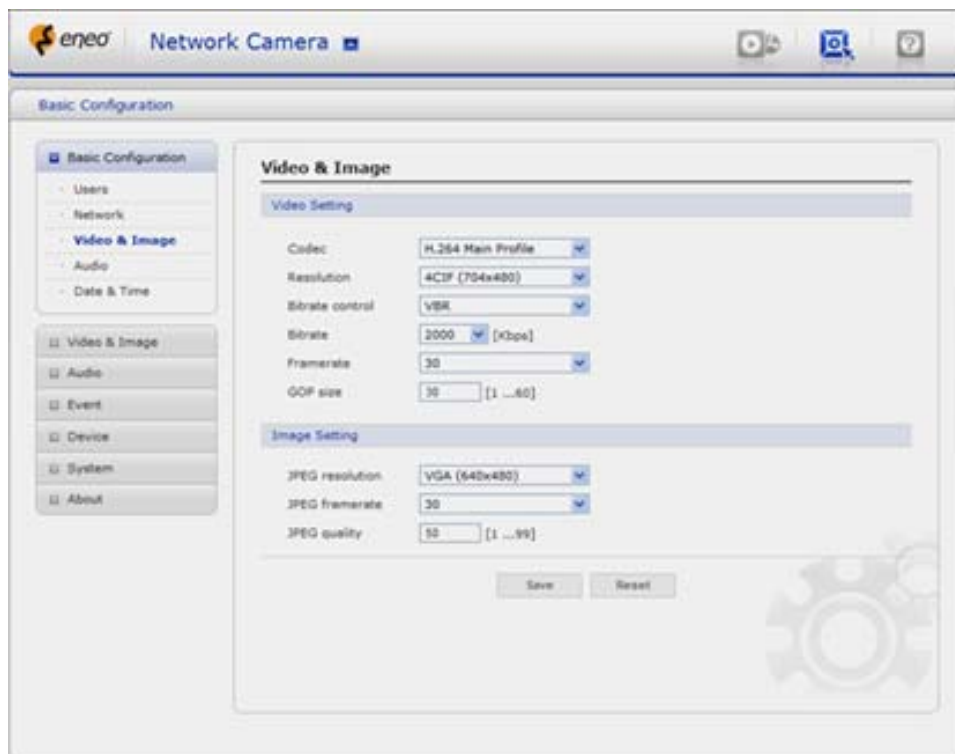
eneo Network Camera

Basic Configuration

Basic Configuration
Users
Network
Video & Image
Audio
Date & Time

Video & Image
Audio
Event
Device
System
About

Video & Image

Video Setting

| | |
|---|---|
| Codec | H.264 Main Profile |
| Resolution | 4CIF (704x480) |
| Bitrate control | VBR |
| Bitrate | 2000 [Kbps] |
| Framerate | 30 |
| GOP size | 30 [1 ...60] |

Image Setting

| | |
|---|---|
| JPEG resolution | VGA (640x480) |
| JPEG framerate | 30 |
| JPEG quality | 50 [1 ...99] |

Save Reset